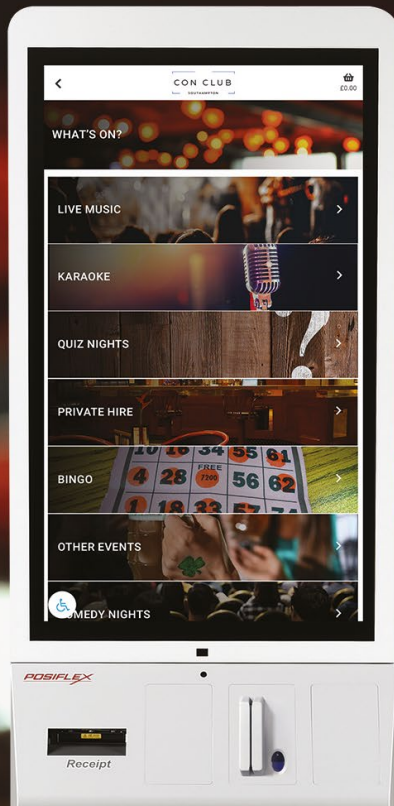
<

CON CLUB
SOUTHAMPTON

£0.00

WHAT'S ON?

LIVE MUSIC >

KARAOKE >

QUIZ NIGHTS >

PRIVATE HIRE >

BINGO >

10 16 34 55 61
4 28 FREE 56 62
18 33 57 74

OTHER EVENTS >

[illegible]MEDY NIGHTS >

POSIFLEX

Receipt